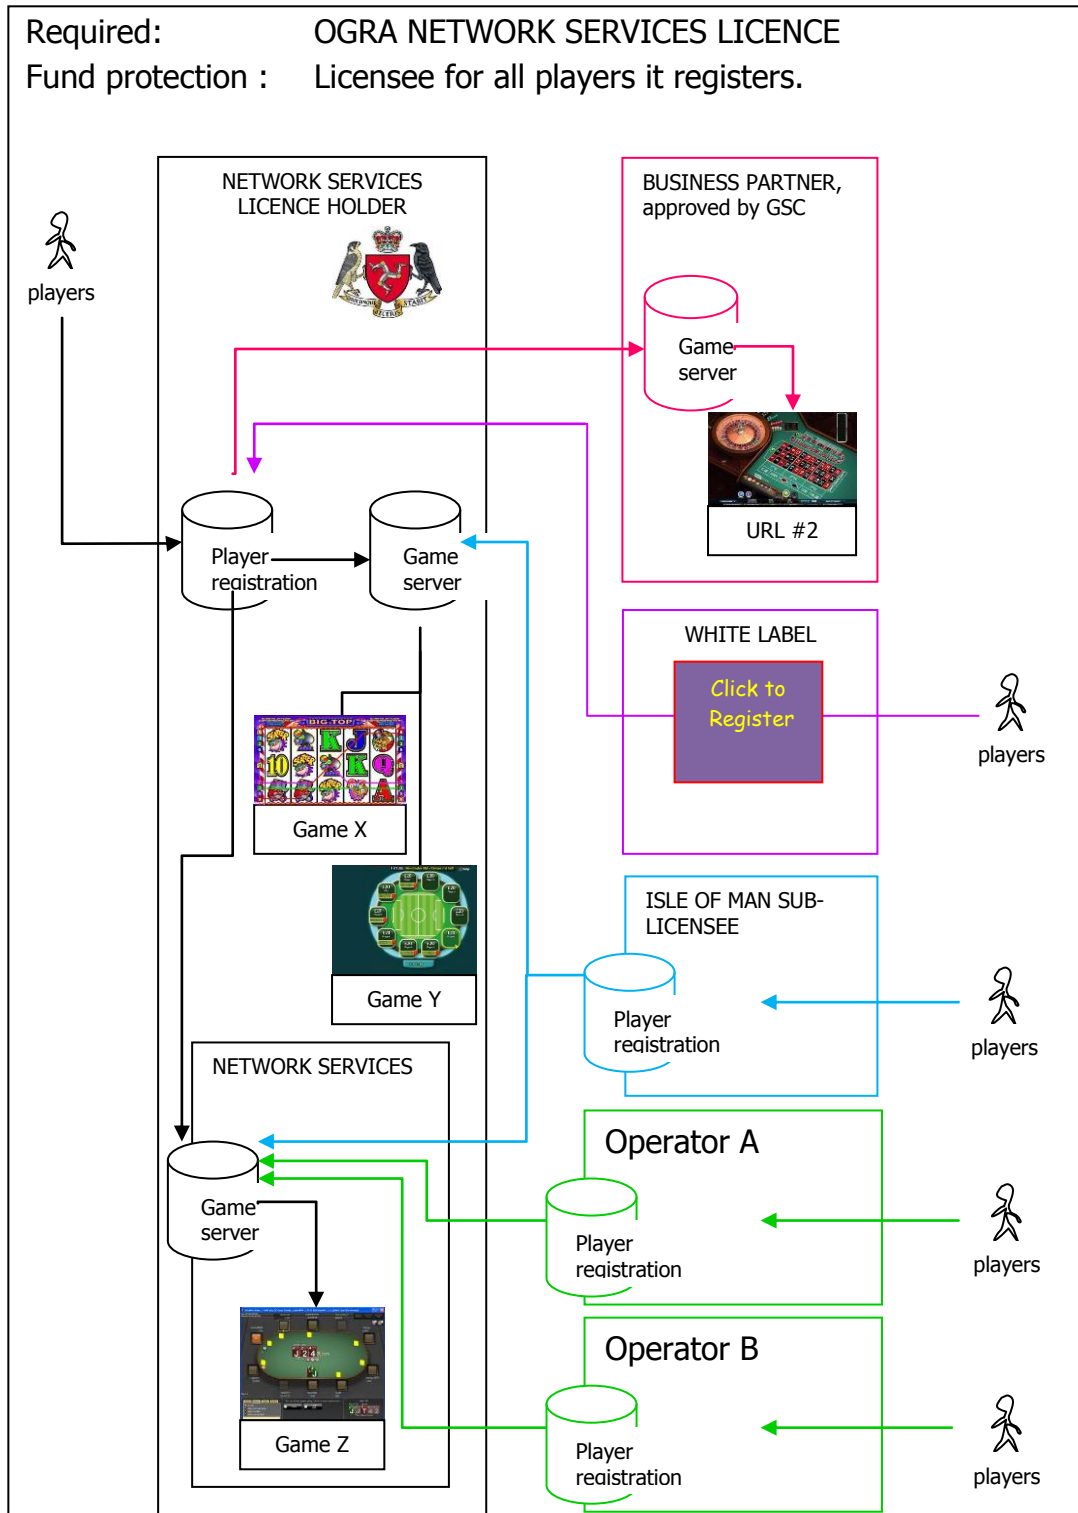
Required: OGRA NETWORK SERVICES LICENCE
Fund protection : Licensee for all players it registers.

NETWORK SERVICES LICENCE HOLDER

players

Player registration

Game server

Game X

Game Y

NETWORK SERVICES

Game server

Game Z

BUSINESS PARTNER, approved by GSC

Game server

URL #2

WHITE LABEL

Click to Register

players

ISLE OF MAN SUB-LICENSEE

Player registration

players

Operator A

Player registration

players

Operator B

Player registration

players